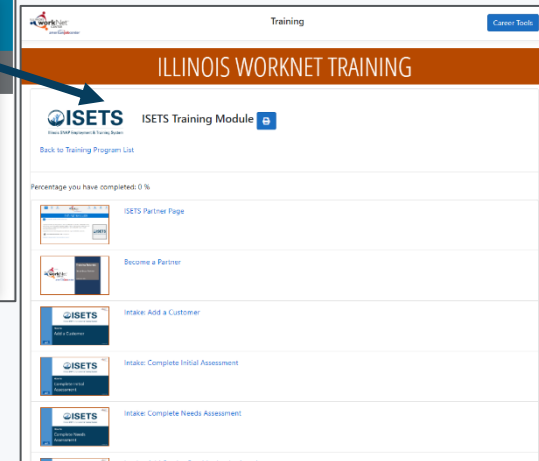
workNet

Training

Career Tools

ILLINOIS WORKNET TRAINING

ISETS
Illinois SNAP Improvement & Training System

ISETS Training Module

Back to Training Program List

Percentage you have completed: 0 %

ISETS Partner Page

Become a Partner

ISETS
Add a Customer

Intake: Add a Customer

ISETS
Complete Initial Assessment

Intake: Complete Initial Assessment

ISETS
Complete Needs Assessment

Intake: Complete Needs Assessment